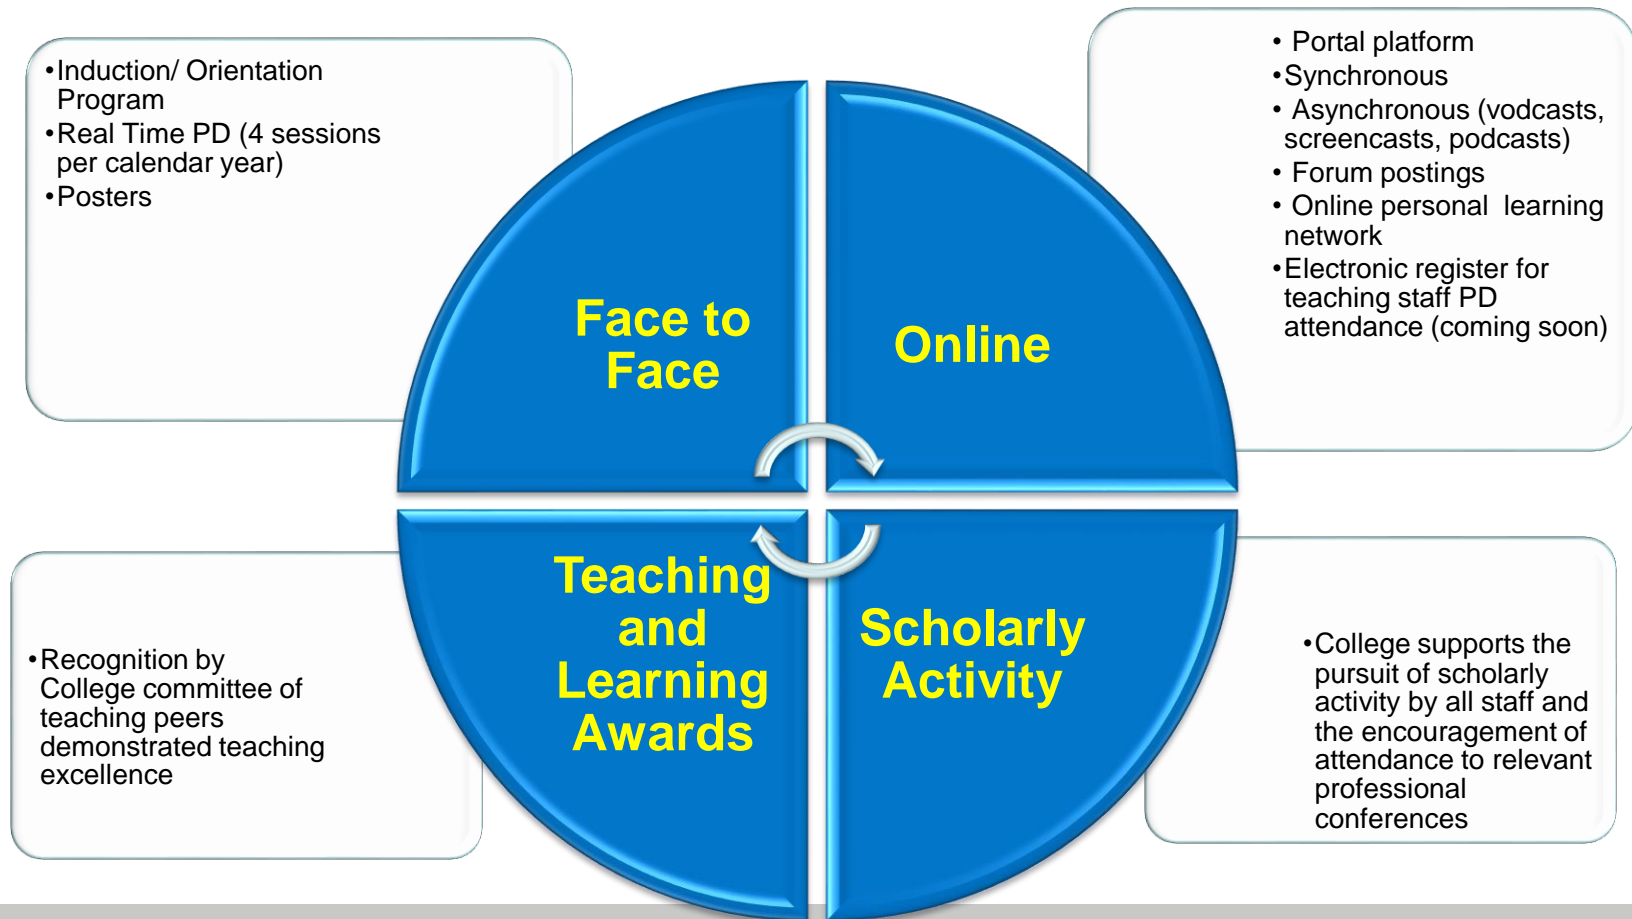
•Induction/ Orientation Program
•Real Time PD (4 sessions per calendar year)
•Posters

• Portal platform
•Synchronous
• Asynchronous (vodcasts, screencasts, podcasts)
• Forum postings
• Online personal learning network
•Electronic register for teaching staff PD attendance (coming soon)

Face to Face

Online

Teaching and Learning Awards

Scholarly Activity

•Recognition by College committee of teaching peers demonstrated teaching excellence

•College supports the pursuit of scholarly activity by all staff and the encouragement of attendance to relevant professional conferences